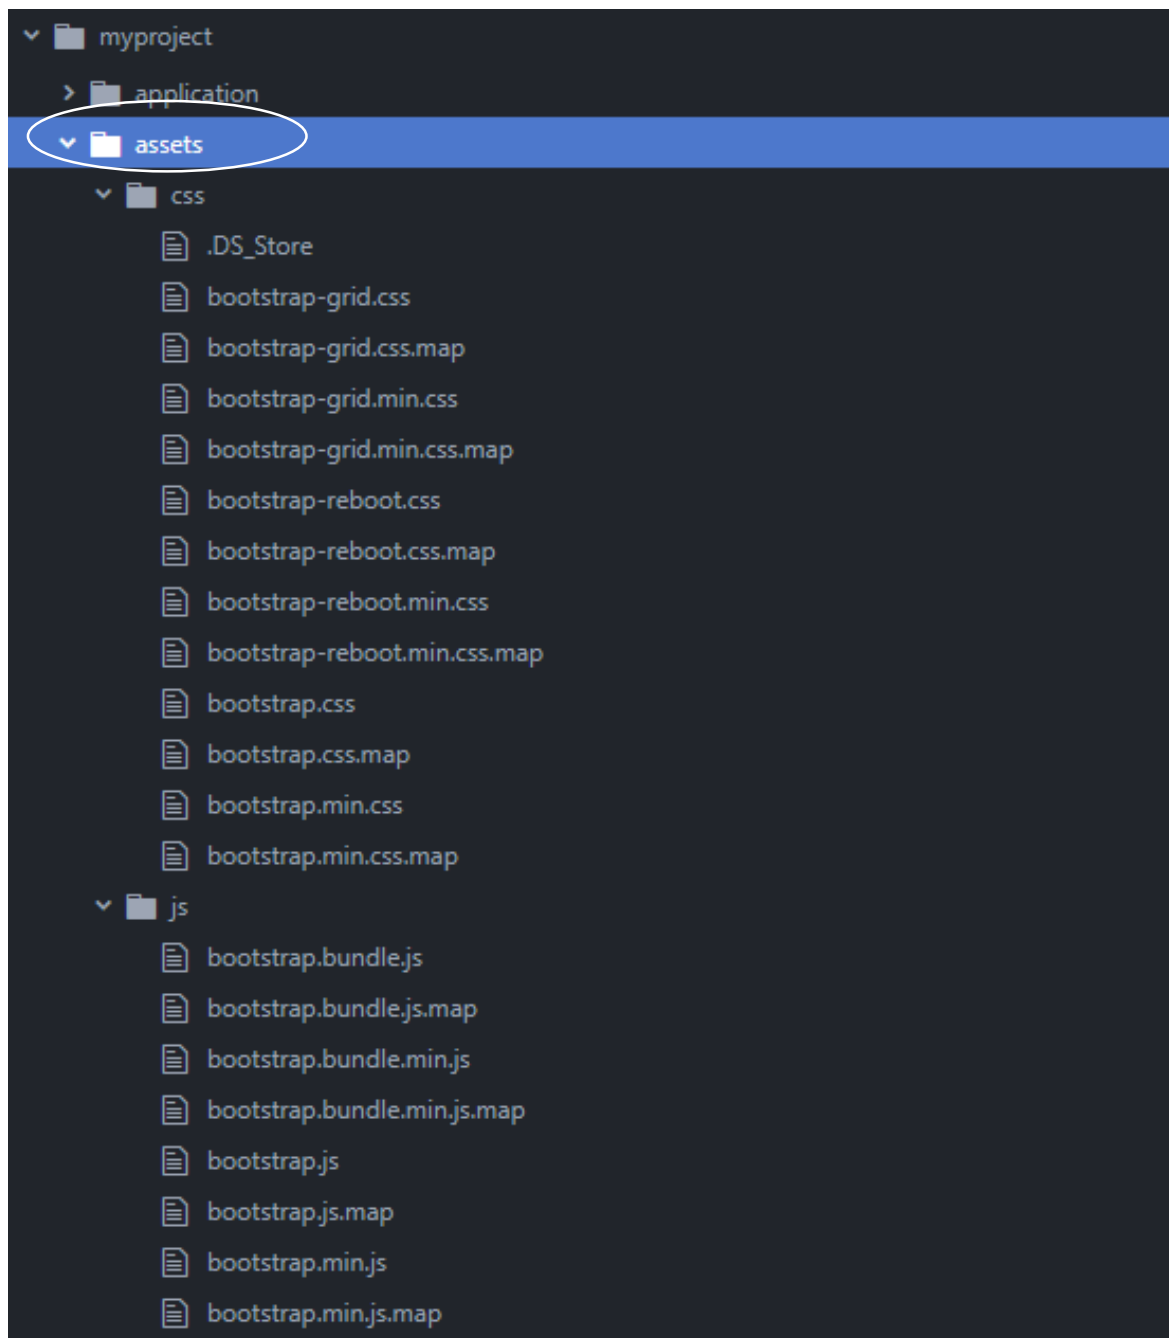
myproject
application
assets
css
.DS_Store
bootstrap-grid.css
bootstrap-grid.css.map
bootstrap-grid.min.css
bootstrap-grid.min.css.map
bootstrap-reboot.css
bootstrap-reboot.css.map
bootstrap-reboot.min.css
bootstrap-reboot.min.css.map
bootstrap.css
bootstrap.css.map
bootstrap.min.css
bootstrap.min.css.map
js
bootstrap.bundle.js
bootstrap.bundle.js.map
bootstrap.bundle.min.js
bootstrap.bundle.min.js.map
bootstrap.js
bootstrap.js.map
bootstrap.min.js
bootstrap.min.js.map